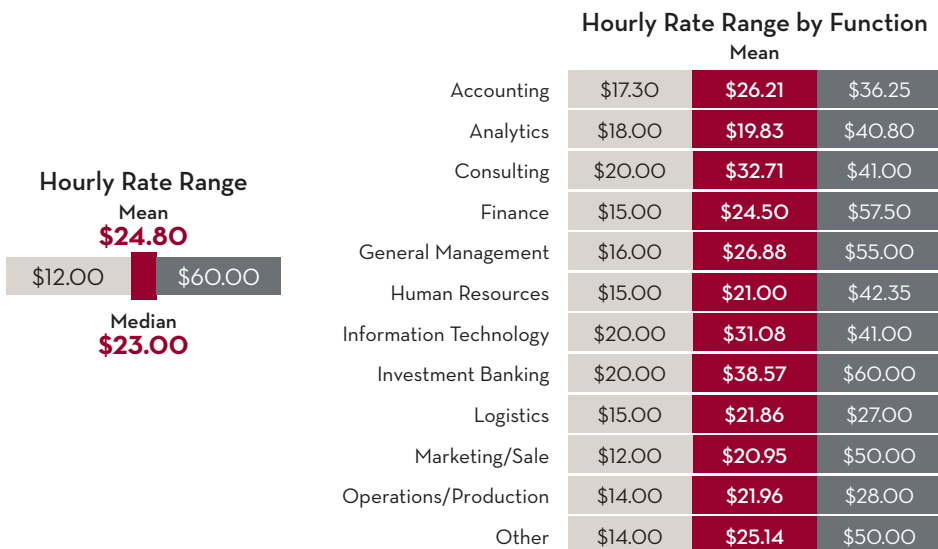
Hourly Rate Range

Mean
$24.80

$12.00 $60.00

Median
$23.00

Hourly Rate Range by Function

Mean

| | | | |
|---|---|---|---|
| Accounting | $17.30 | $26.21 | $36.25 |
| Analytics | $18.00 | $19.83 | $40.80 |
| Consulting | $20.00 | $32.71 | $41.00 |
| Finance | $15.00 | $24.50 | $57.50 |
| General Management | $16.00 | $26.88 | $55.00 |
| Human Resources | $15.00 | $21.00 | $42.35 |
| Information Technology | $20.00 | $31.08 | $41.00 |
| Investment Banking | $20.00 | $38.57 | $60.00 |
| Logistics | $15.00 | $21.86 | $27.00 |
| Marketing/Sale | $12.00 | $20.95 | $50.00 |
| Operations/Production | $14.00 | $21.96 | $28.00 |
| Other | $14.00 | $25.14 | $50.00 |